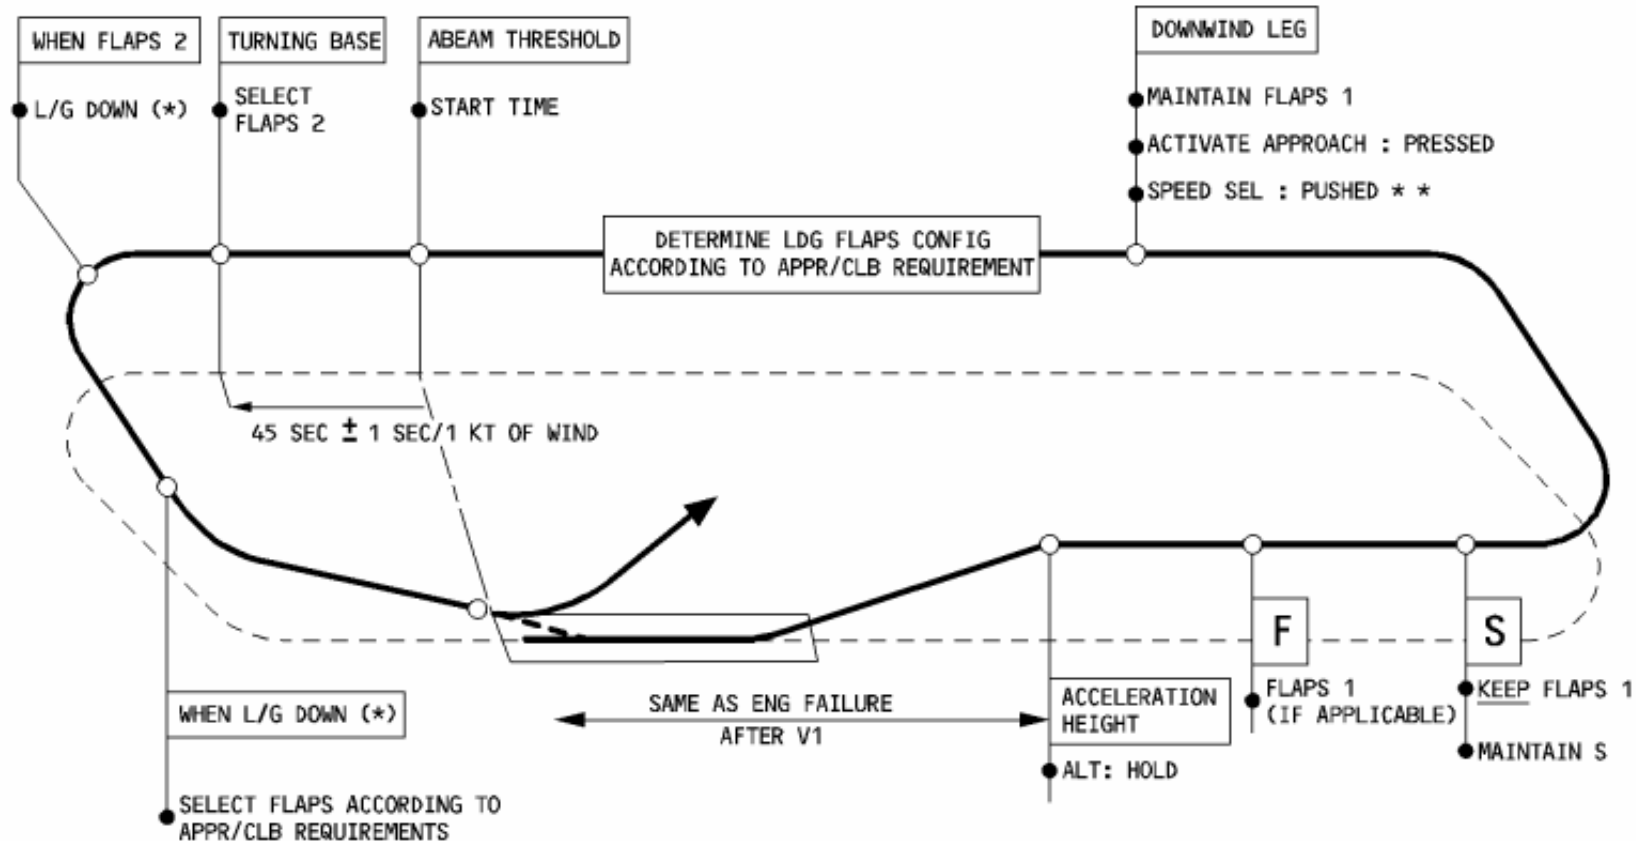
WHEN FLAPS 2

L/G DOWN (*)

TURNING BASE

SELECT FLAPS 2

ABEAM THRESHOLD

START TIME

DOWNWIND LEG

MAINTAIN FLAPS 1

ACTIVATE APPROACH : PRESSED

SPEED SEL : PUSHED * *

DETERMINE LDG FLAPS CONFIG ACCORDING TO APPR/CLB REQUIREMENT

45 SEC ± 1 SEC/1 KT OF WIND

F

S

WHEN L/G DOWN (*)

SAME AS ENG FAILURE AFTER V1

ACCELERATION HEIGHT

ALT: HOLD

FLAPS 1 (IF APPLICABLE)

KEEP FLAPS 1

MAINTAIN S

SELECT FLAPS ACCORDING TO APPR/CLB REQUIREMENTS